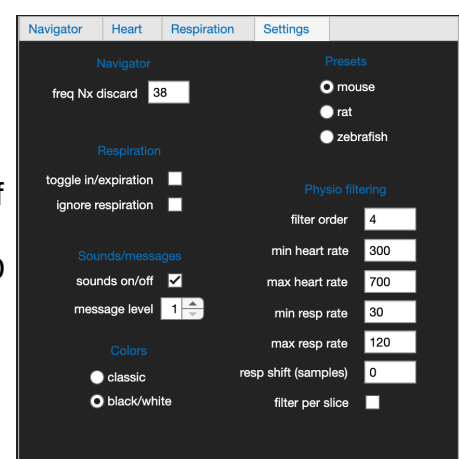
Navigator | Heart | Respiration | Settings

Navigator
freq Nx discard 38

Respiration
toggle in/expiration
ignore respiration

Sounds/messages
sounds on/off
message level 1

Colors
classic
black/white

Presets
mouse
rat
zebrafish

Physio filtering
filter order 4
min heart rate 300
max heart rate 700
min resp rate 30
max resp rate 120
resp shift (samples) 0
filter per slice